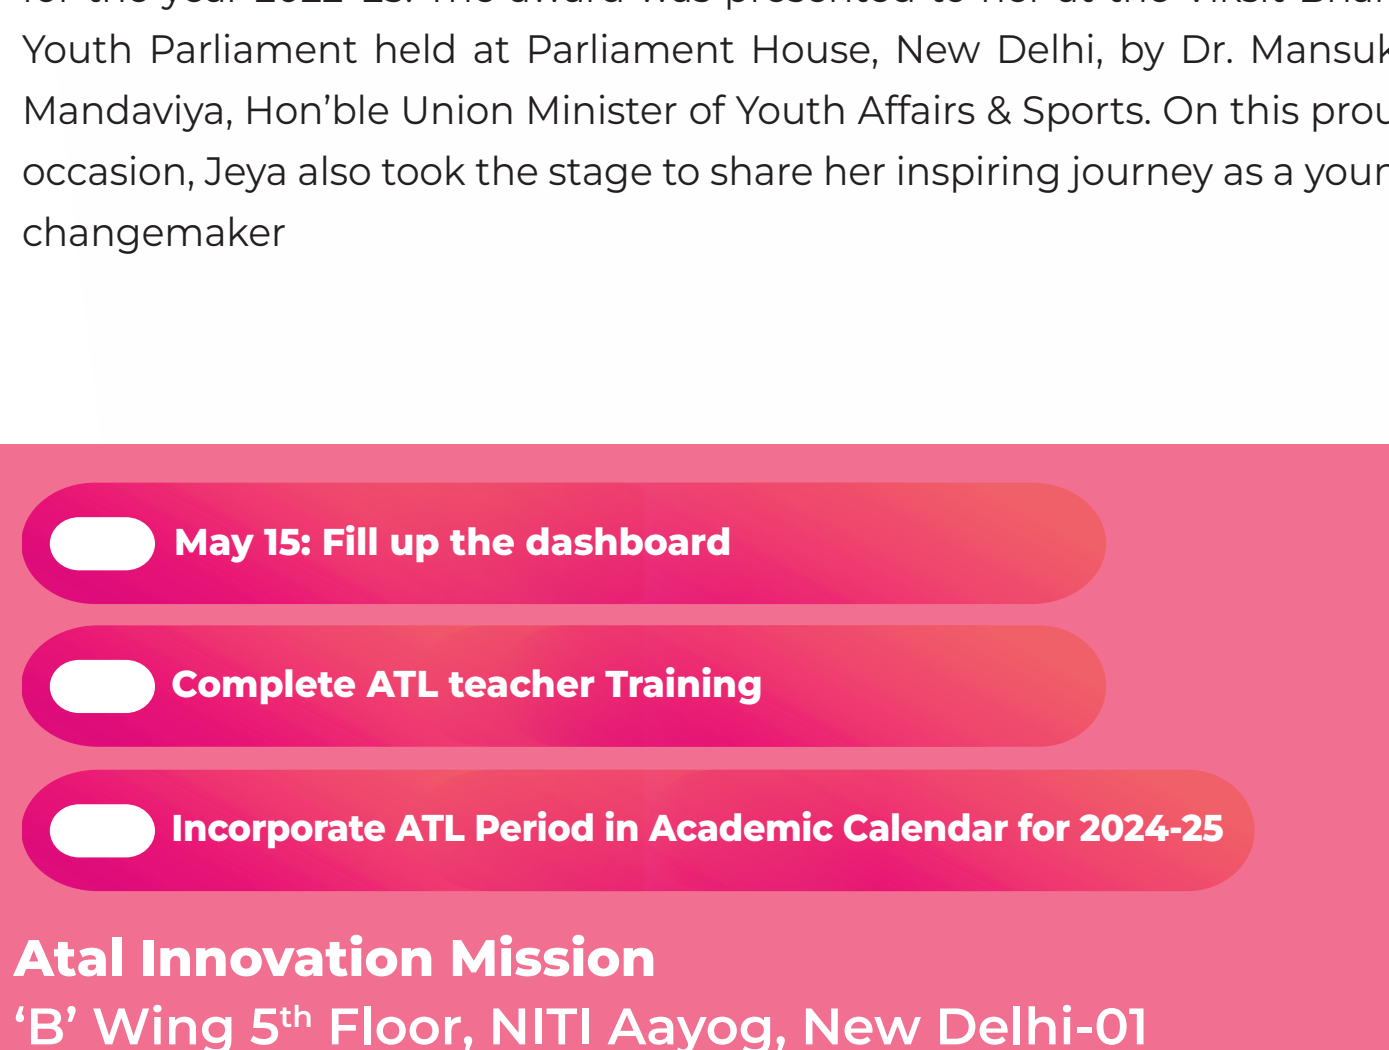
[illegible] Youth Parliament held at Parliament House, New Delhi, by Dr. Mansuk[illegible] Mandaviya, Hon'ble Union Minister of Youth Affairs & Sports. On this prou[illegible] occasion, Jeya also took the stage to share her inspiring journey as a youn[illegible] changemaker

May 15: Fill up the dashboard

Complete ATL teacher Training

Incorporate ATL Period in Academic Calendar for 2024-25

Atal Innovation Mission
'B' Wing 5$^{th}$ Floor, NITI Aayog, New Delhi-01